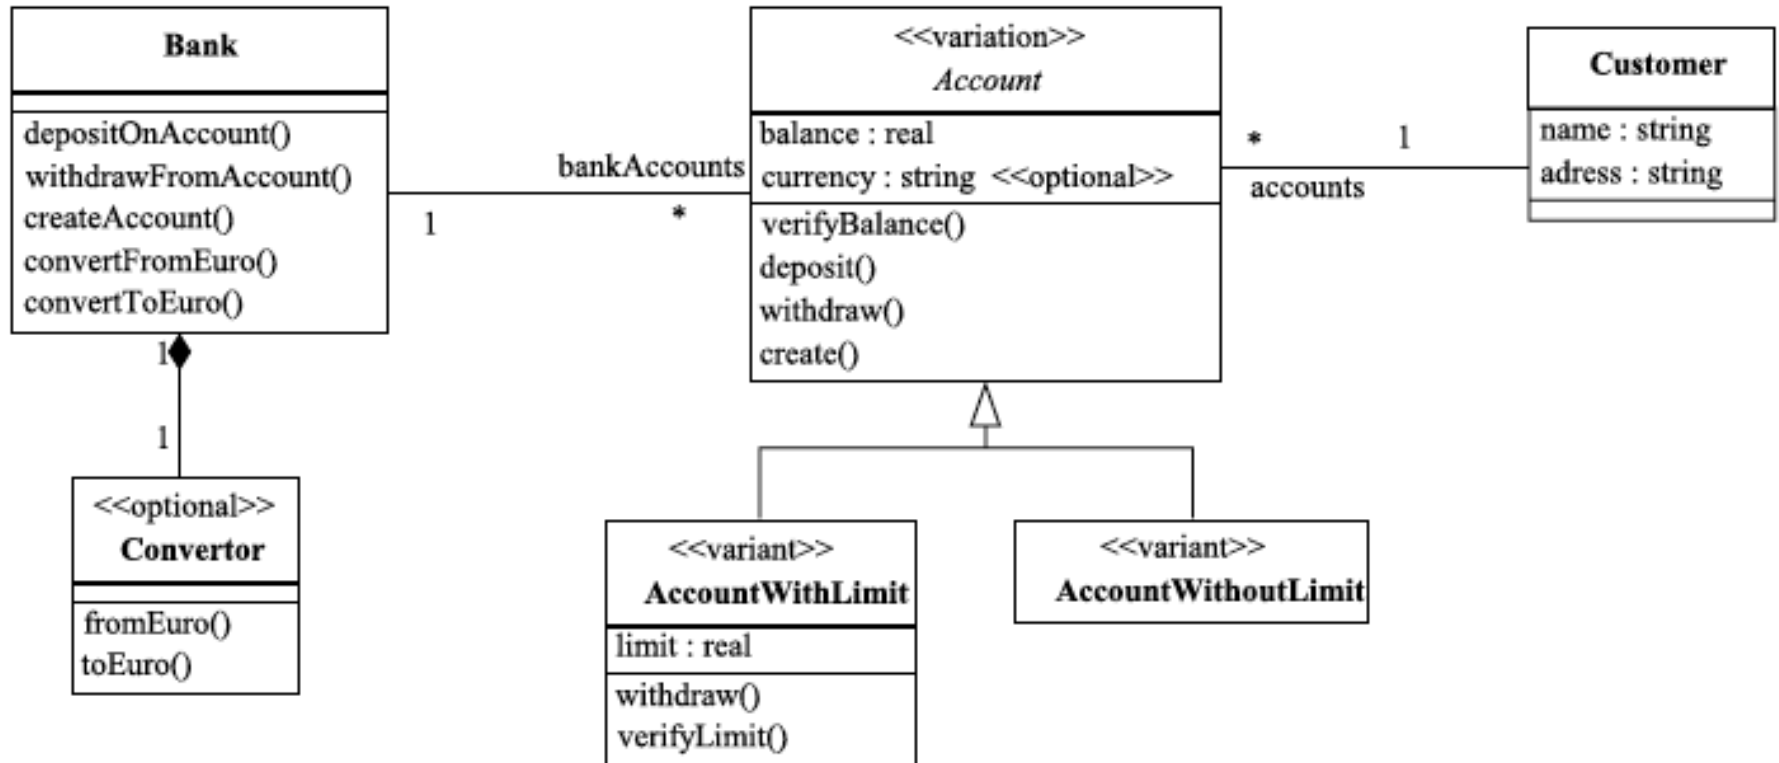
Bank

depositOnAccount()
withdrawFromAccount()
createAccount()
convertFromEuro()
convertToEuro()

1

bankAccounts

*

<<variation>>
Account

balance : real
currency : string <<optional>>

verifyBalance()
deposit()
withdraw()
create()

*

accounts

1

Customer

name : string
adress : string

1

1

<<optional>>
Convertor

fromEuro()
toEuro()

<<variant>>
AccountWithLimit

limit : real

withdraw()
verifyLimit()

<<variant>>
AccountWithoutLimit